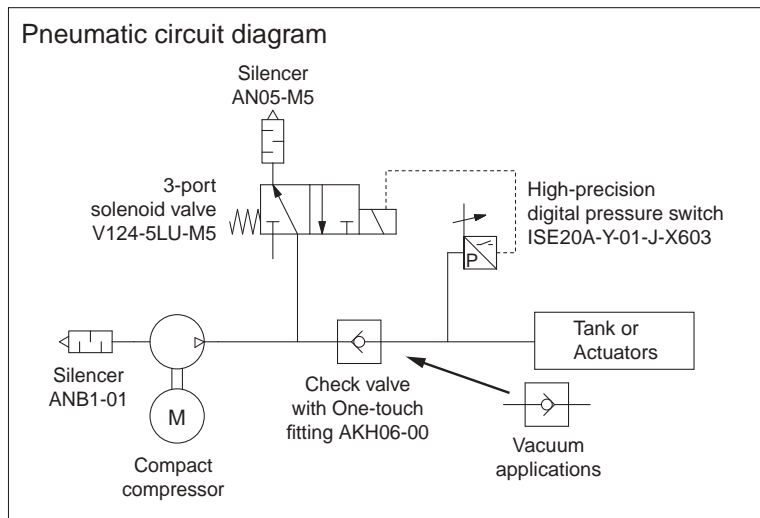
Pneumatic circuit diagram

Silencer
AN05-M5

3-port
solenoid valve
V124-5LU-M5

High-precision
digital pressure switch
ISE20A-Y-01-J-X603

P

Tank or
Actuators

Silencer
ANB1-01

M

Check valve
with One-touch
fitting AKH06-00

Vacuum
applications

Compact
compressor